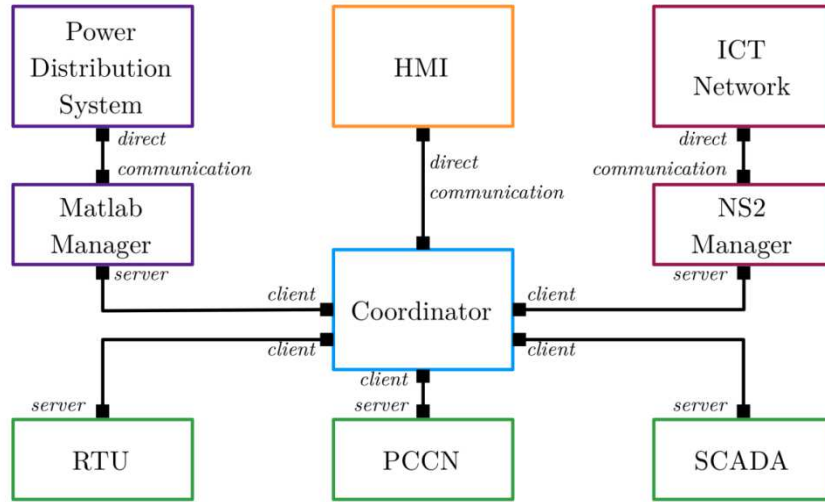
Power Distribution System

direct communication

Matlab Manager

server

HMI

direct communication

ICT Network

direct communication

NS2 Manager

server

client

client

Coordinator

client

client

client

server

server

RTU

PCCN

server

SCADA